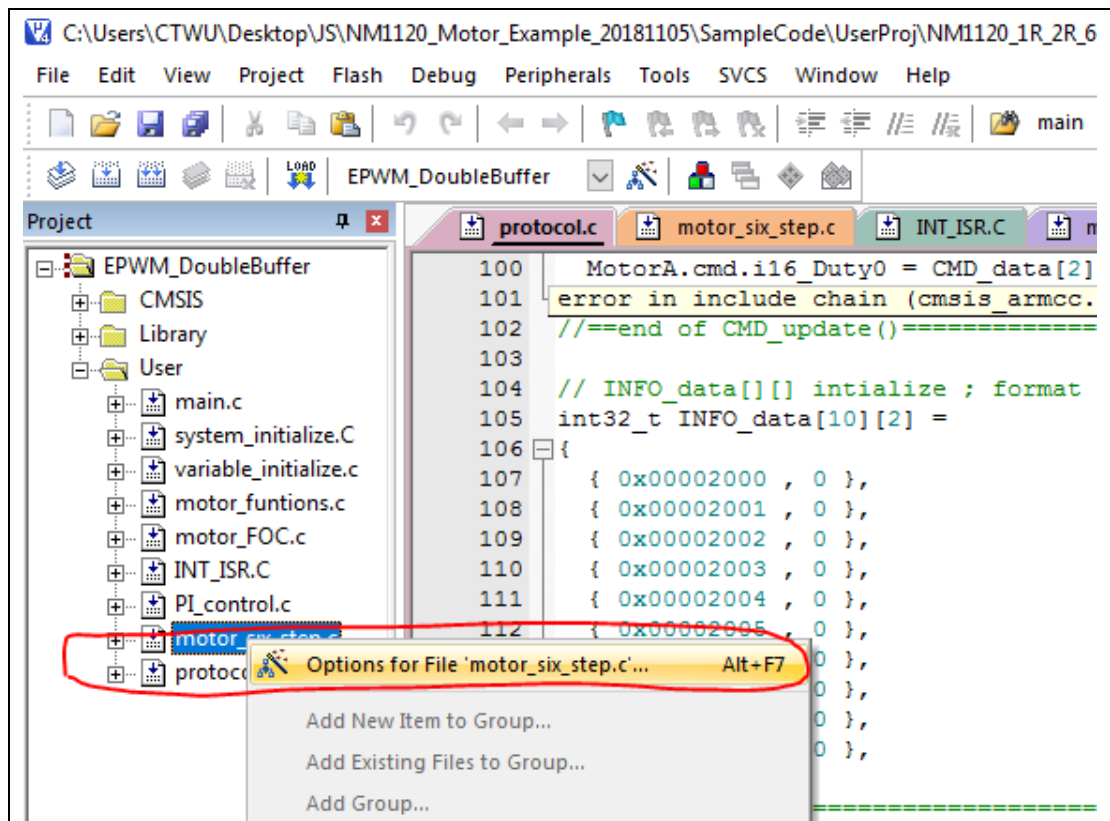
C:\Users\CTWU\Desktop\JS\NM1120_Motor_Example_20181105\SampleCode\UserProj\NM1120_1R_2R_6

File Edit View Project Flash Debug Peripherals Tools SVCS Window Help

main

LOAD

EPWM_DoubleBuffer

Project

protocol.c motor_six_step.c INT_ISR.C m

EPWM_DoubleBuffer
CMSIS
Library
User
main.c
system_initialize.C
variable_initialize.c
motor_funtions.c
motor_FOC.c
INT_ISR.C
PI_control.c
motor_six_step.c
protoco

100 MotorA.cmd.i16_Duty0 = CMD_data[2]
101 error in include chain (cmsis_armcc.
102 //==end of CMD_update()============
103
104 // INFO_data[][] intialize ; format
105 int32_t INFO_data[10][2] =
106 {
107 { 0x00002000 , 0 },
108 { 0x00002001 , 0 },
109 { 0x00002002 , 0 },
110 { 0x00002003 , 0 },
111 { 0x00002004 , 0 },
112 { 0x00002005 , 0 },
0 },
0 },
0 },
0 },
==================

Options for File 'motor_six_step.c'... Alt+F7
Add New Item to Group...
Add Existing Files to Group...
Add Group...